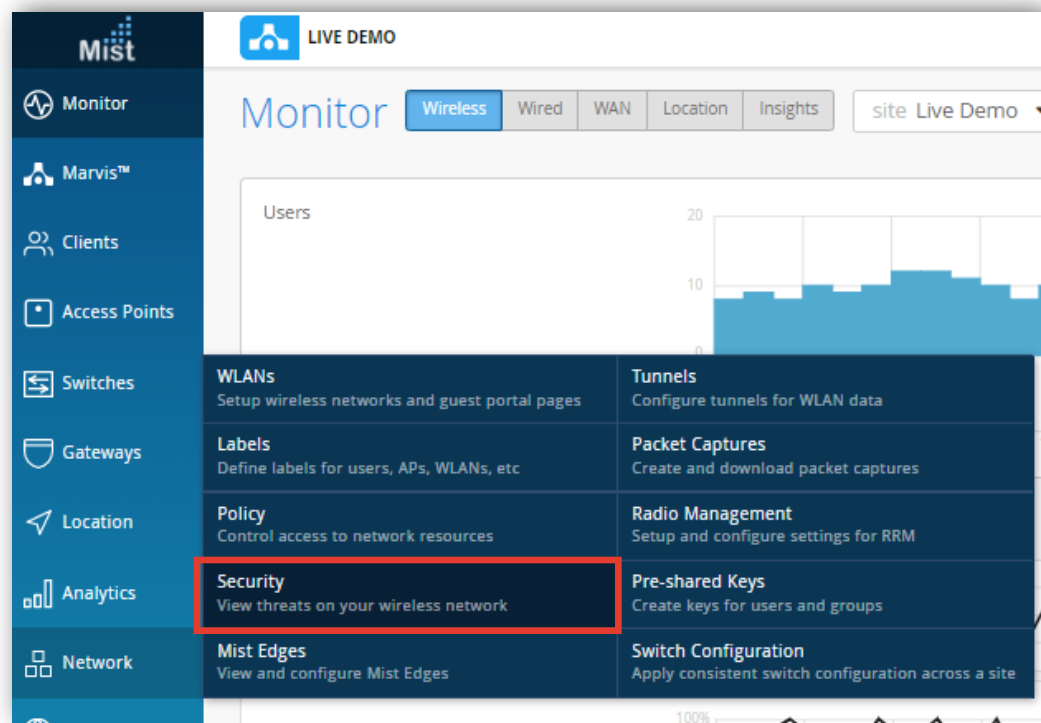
Mist

Monitor

Marvis™

Clients

Access Points

Switches

Gateways

Location

Analytics

Network

LIVE DEMO

Monitor

Wireless | Wired | WAN | Location | Insights

site Live Demo

Users

20

10

0

WLANs
Setup wireless networks and guest portal pages

Labels
Define labels for users, APs, WLANs, etc

Policy
Control access to network resources

Security
View threats on your wireless network

Mist Edges
View and configure Mist Edges

Tunnels
Configure tunnels for WLAN data

Packet Captures
Create and download packet captures

Radio Management
Setup and configure settings for RRM

Pre-shared Keys
Create keys for users and groups

Switch Configuration
Apply consistent switch configuration across a site

100%